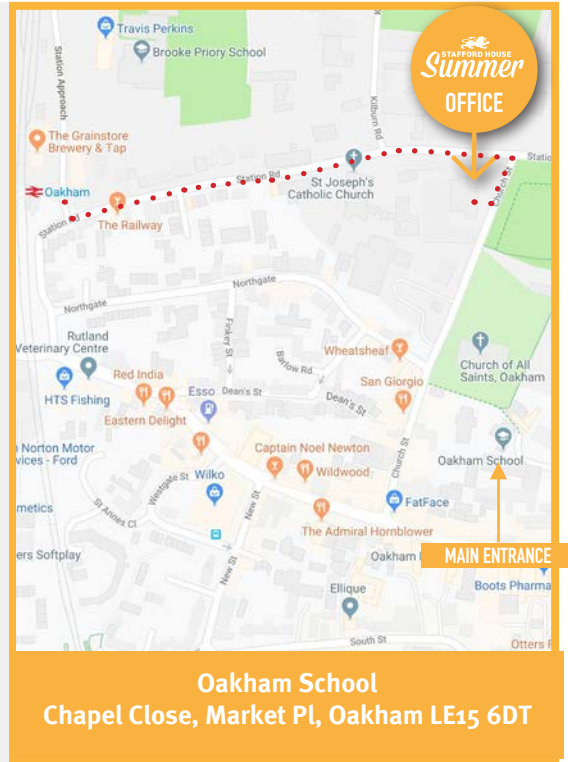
Travis Perkins
Brooke Priory School
Station Approach
The Grainstore Brewery & Tap
Kilburn Rd
STAFFORD HOUSE Summer OFFICE
Station
Station Rd
St Joseph's Catholic Church
Oakham
Station Rd
The Railway
Northgate
Northgate
Rutland Veterinary Centre
Finkey St
Barlow Rd
Wheatsheaf
Church of All Saints, Oakham
HTS Fishing
Red India
Esso
Dean's St
Dean's St
San Giorgio
Eastern Delight
Norton Motor vices - Ford
Captain Noel Newton
Wildwood
Church St
Oakham School
Wilko
Westgate St
metics
St Annes Cl
New St
FatFace
The Admiral Hornblower
ers Softplay
Oakham
MAIN ENTRANCE
Boots Pharma
New St
Ellique
South St
Otters F

Oakham School
Chapel Close, Market Pl, Oakham LE15 6DT